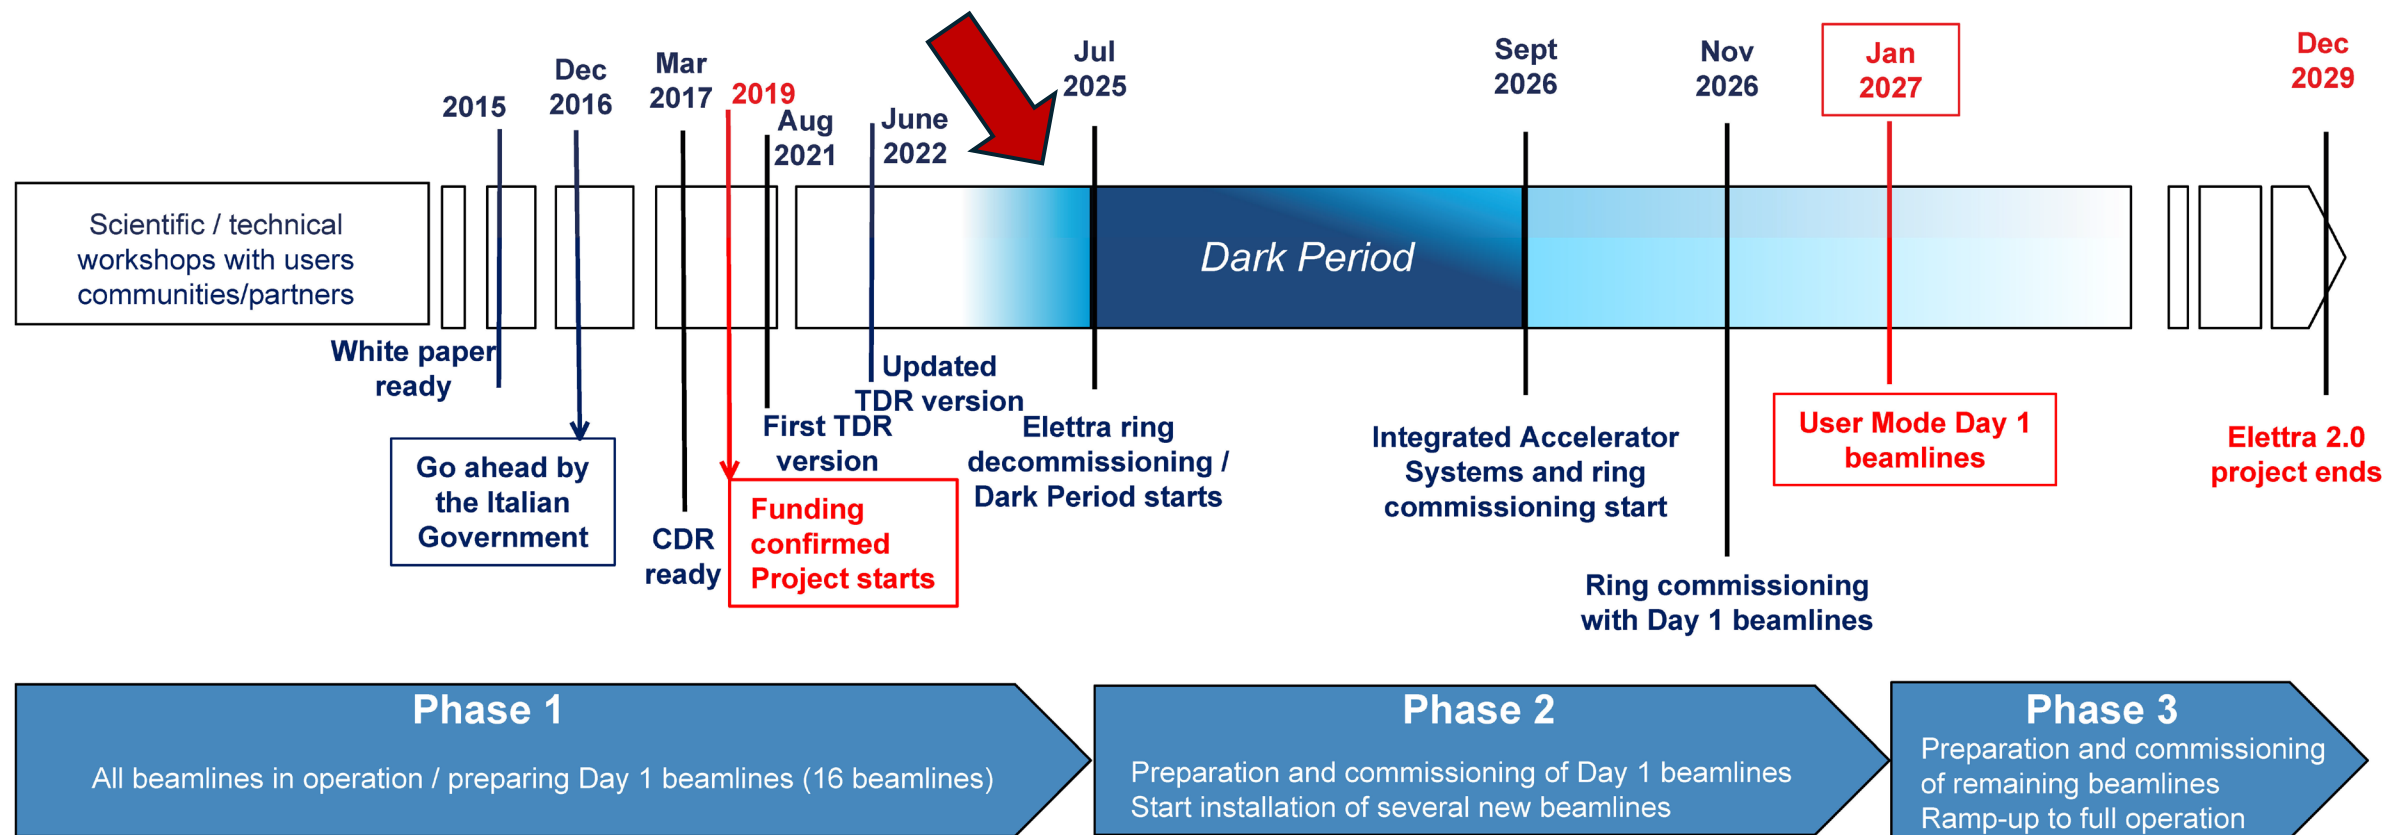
2015

Dec 2016

Mar 2017

2019

Aug 2021

June 2022

Jul 2025

Sept 2026

Nov 2026

Jan 2027

Dec 2029

Scientific / technical workshops with users communities/partners

Dark Period

White paper ready

Go ahead by the Italian Government

CDR ready

Funding confirmed Project starts

First TDR version

Updated TDR version

Elettra ring decommissioning / Dark Period starts

Integrated Accelerator Systems and ring commissioning start

Ring commissioning with Day 1 beamlines

User Mode Day 1 beamlines

Elettra 2.0 project ends

Phase 1

All beamlines in operation / preparing Day 1 beamlines (16 beamlines)

Phase 2

Preparation and commissioning of Day 1 beamlines
Start installation of several new beamlines

Phase 3

Preparation and commissioning of remaining beamlines
Ramp-up to full operation